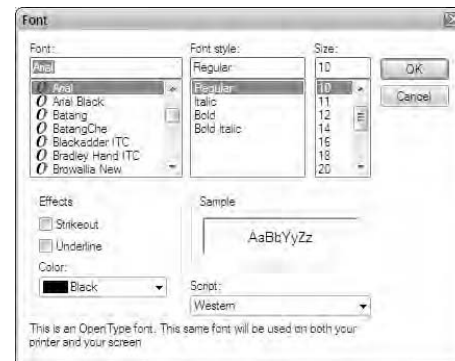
Font

Font:
Arial
Arial
Arial Black
Batang
BatangChe
Blackadder ITC
Bradley Hand ITC
Browallia New

Font style:
Regular
Regular
Italic
Bold
Bold Italic

Size:
10
10
11
12
14
16
18
20

OK
Cancel

Effects
Strikeout
Underline
Color:
Black

Sample
AaBbYyZz

Script:
Western

This is an OpenType font. This same font will be used on both your printer and your screen